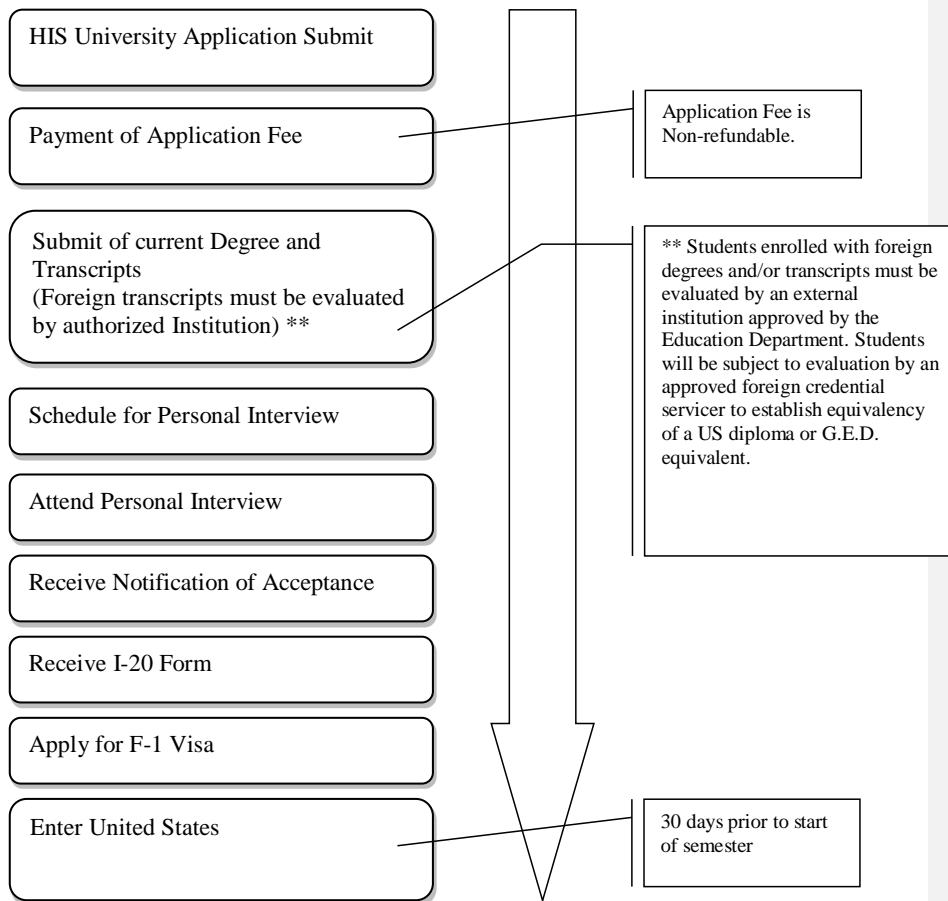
HIS University Application Submit

Payment of Application Fee

Application Fee is Non-refundable.

Submit of current Degree and Transcripts
(Foreign transcripts must be evaluated by authorized Institution) **

** Students enrolled with foreign degrees and/or transcripts must be evaluated by an external institution approved by the Education Department. Students will be subject to evaluation by an approved foreign credential servicer to establish equivalency of a US diploma or G.E.D. equivalent.

Schedule for Personal Interview

Attend Personal Interview

Receive Notification of Acceptance

Receive I-20 Form

Apply for F-1 Visa

Enter United States

30 days prior to start of semester